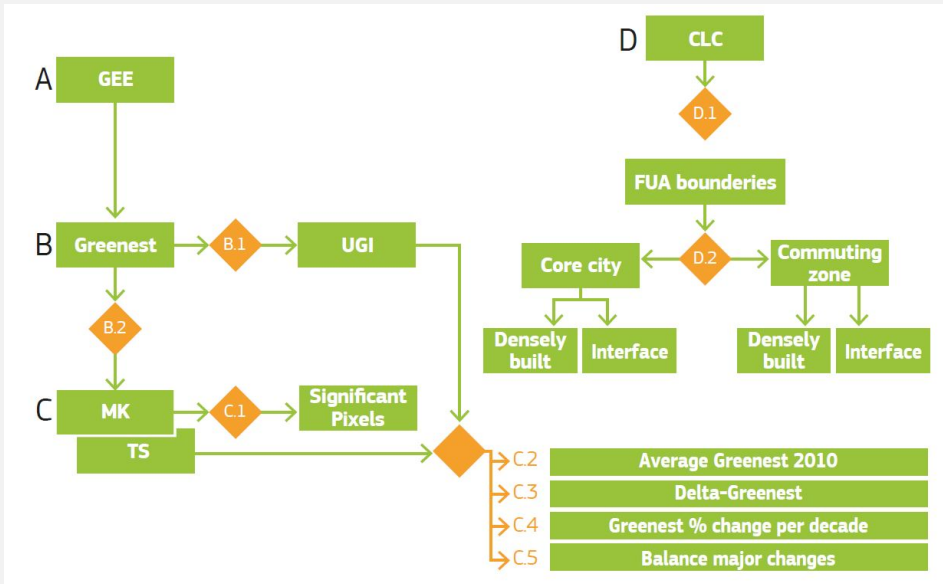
A GEE

B Greenest

B.1

UGI

B.2

C MK

C.1

Significant Pixels

TS

D CLC

D.1

FUA bounderies

D.2

Core city

Commuting zone

Densely built

Interface

Densely built

Interface

C.2 Average Greenest 2010

C.3 Delta-Greenest

C.4 Greenest % change per decade

C.5 Balance major changes